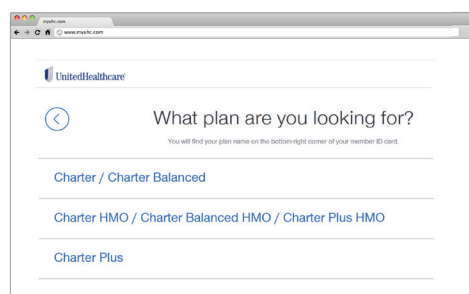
myuhc.com

www.myuhc.com

UnitedHealthcare

What plan are you looking for?

You will find your plan name on the bottom-right corner of your member ID card.

Charter / Charter Balanced

Charter HMO / Charter Balanced HMO / Charter Plus HMO

Charter Plus